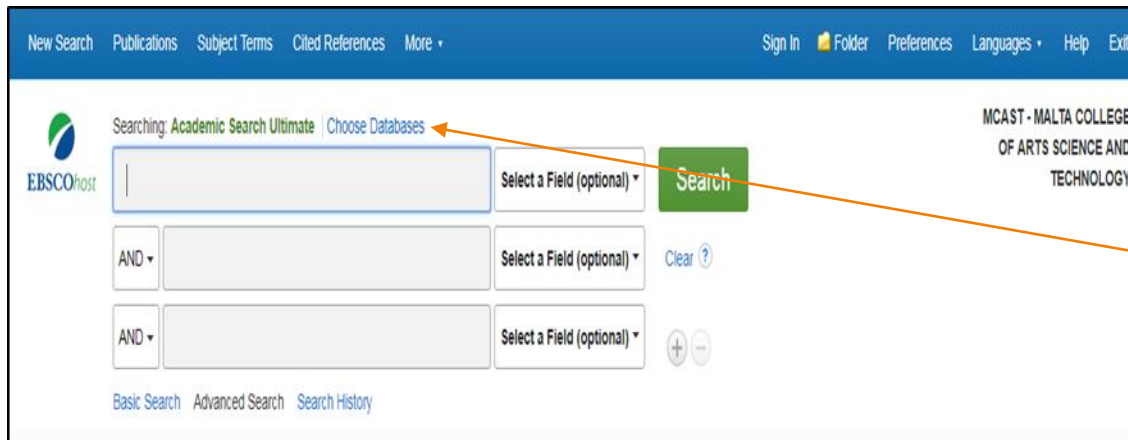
New Search Publications Subject Terms Cited References More ▾ Sign In Folder Preferences Languages ▾ Help Exi

EBSCOhost

Searching: Academic Search Ultimate | Choose Databases

MCAST - MALTA COLLEG OF ARTS SCIENCE AN TECHNOLOG

Select a Field (optional) ▾ Search

AND ▾ Select a Field (optional) ▾ Clear ?

AND ▾ Select a Field (optional) ▾

Basic Search Advanced Search Search History